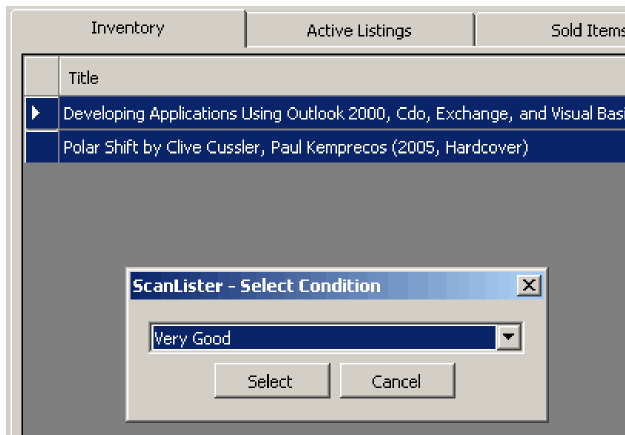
Inventory | Active Listings | Sold Items

Title

Developing Applications Using Outlook 2000, Cdo, Exchange, and Visual Basi

Polar Shift by Clive Cussler, Paul Kemprecos (2005, Hardcover)

ScanLister - Select Condition

Very Good

Select

Cancel